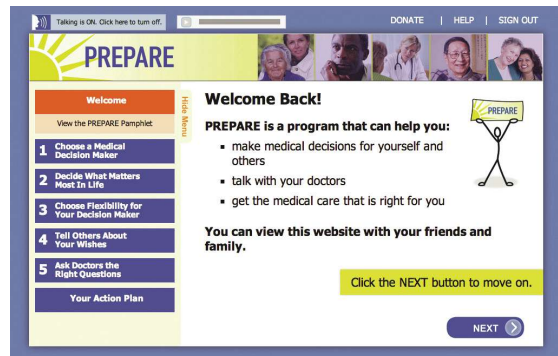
Talking is ON. Click here to turn off.

DONATE | HELP | SIGN OUT

PREPARE

Welcome

View the PREPARE Pamphlet

Hide Menu

1 Choose a Medical Decision Maker

2 Decide What Matters Most In Life

3 Choose Flexibility for Your Decision Maker

4 Tell Others About Your Wishes

5 Ask Doctors the Right Questions

Your Action Plan

Welcome Back!

PREPARE

PREPARE is a program that can help you:

- make medical decisions for yourself and others
- talk with your doctors
- get the medical care that is right for you

You can view this website with your friends and family.

Click the NEXT button to move on.

NEXT